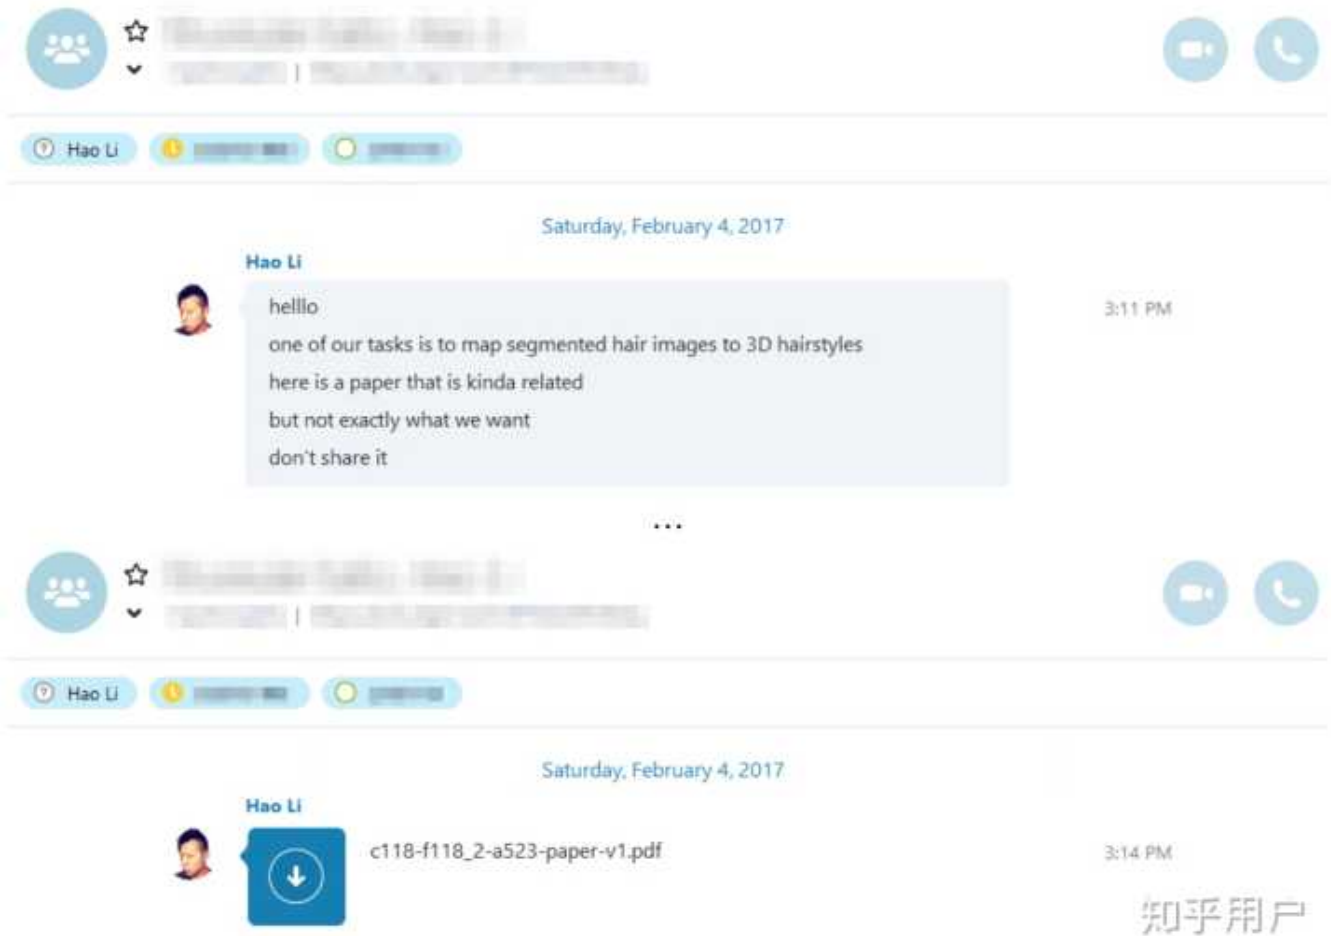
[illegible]
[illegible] | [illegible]

Hao Li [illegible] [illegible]

Saturday, February 4, 2017

Hao Li

helllo
one of our tasks is to map segmented hair images to 3D hairstyles
here is a paper that is kinda related
but not exactly what we want
don't share it

3:11 PM

...

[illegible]
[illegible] | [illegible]

Hao Li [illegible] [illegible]

Saturday, February 4, 2017

Hao Li

c118-f118_2-a523-paper-v1.pdf

3:14 PM

知乎用户